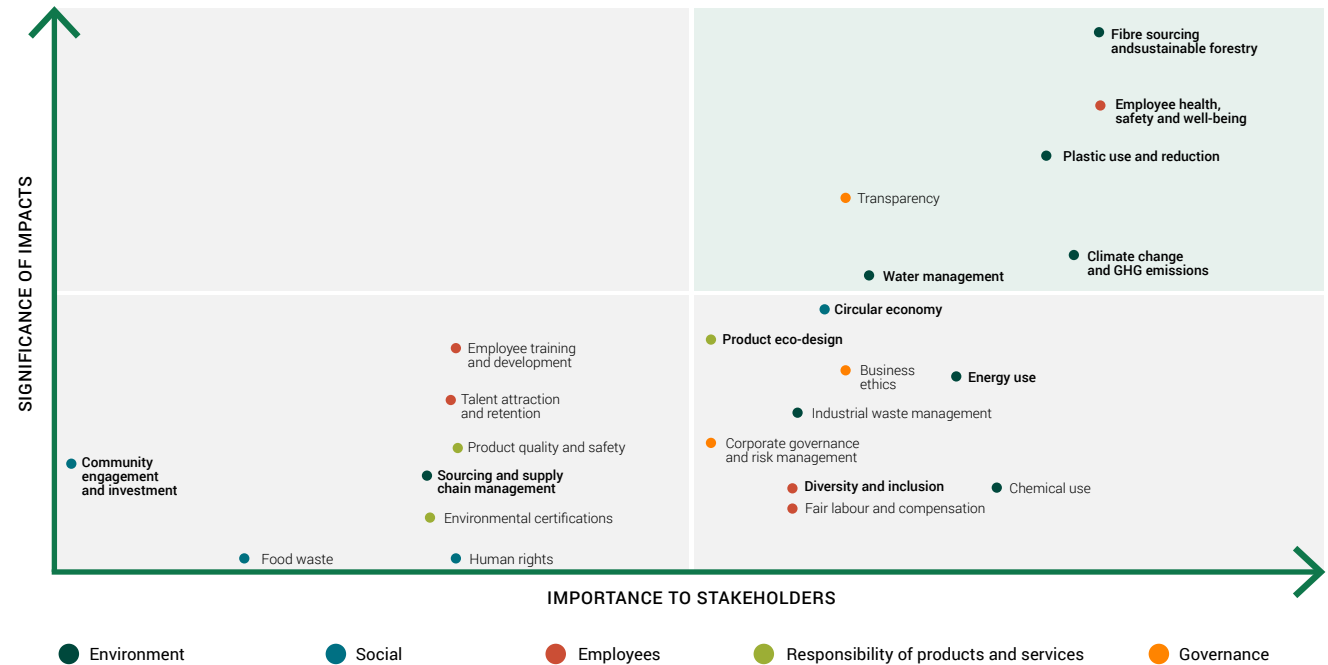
Fibre sourcing andsustainable forestry

Employee health, safety and well-being

Plastic use and reduction

Transparency

Climate change and GHG emissions

Water management

Circular economy

Product eco-design

Employee training and development

Talent attraction and retention

Business ethics

Energy use

Industrial waste management

Product quality and safety

Corporate governance and risk management

Community engagement and investment

Sourcing and supply chain management

Diversity and inclusion

Chemical use

Fair labour and compensation

Environmental certifications

Food waste

Human rights

SIGNIFICANCE OF IMPACTS

IMPORTANCE TO STAKEHOLDERS

Environment

Social

Employees

Responsibility of products and services

Governance